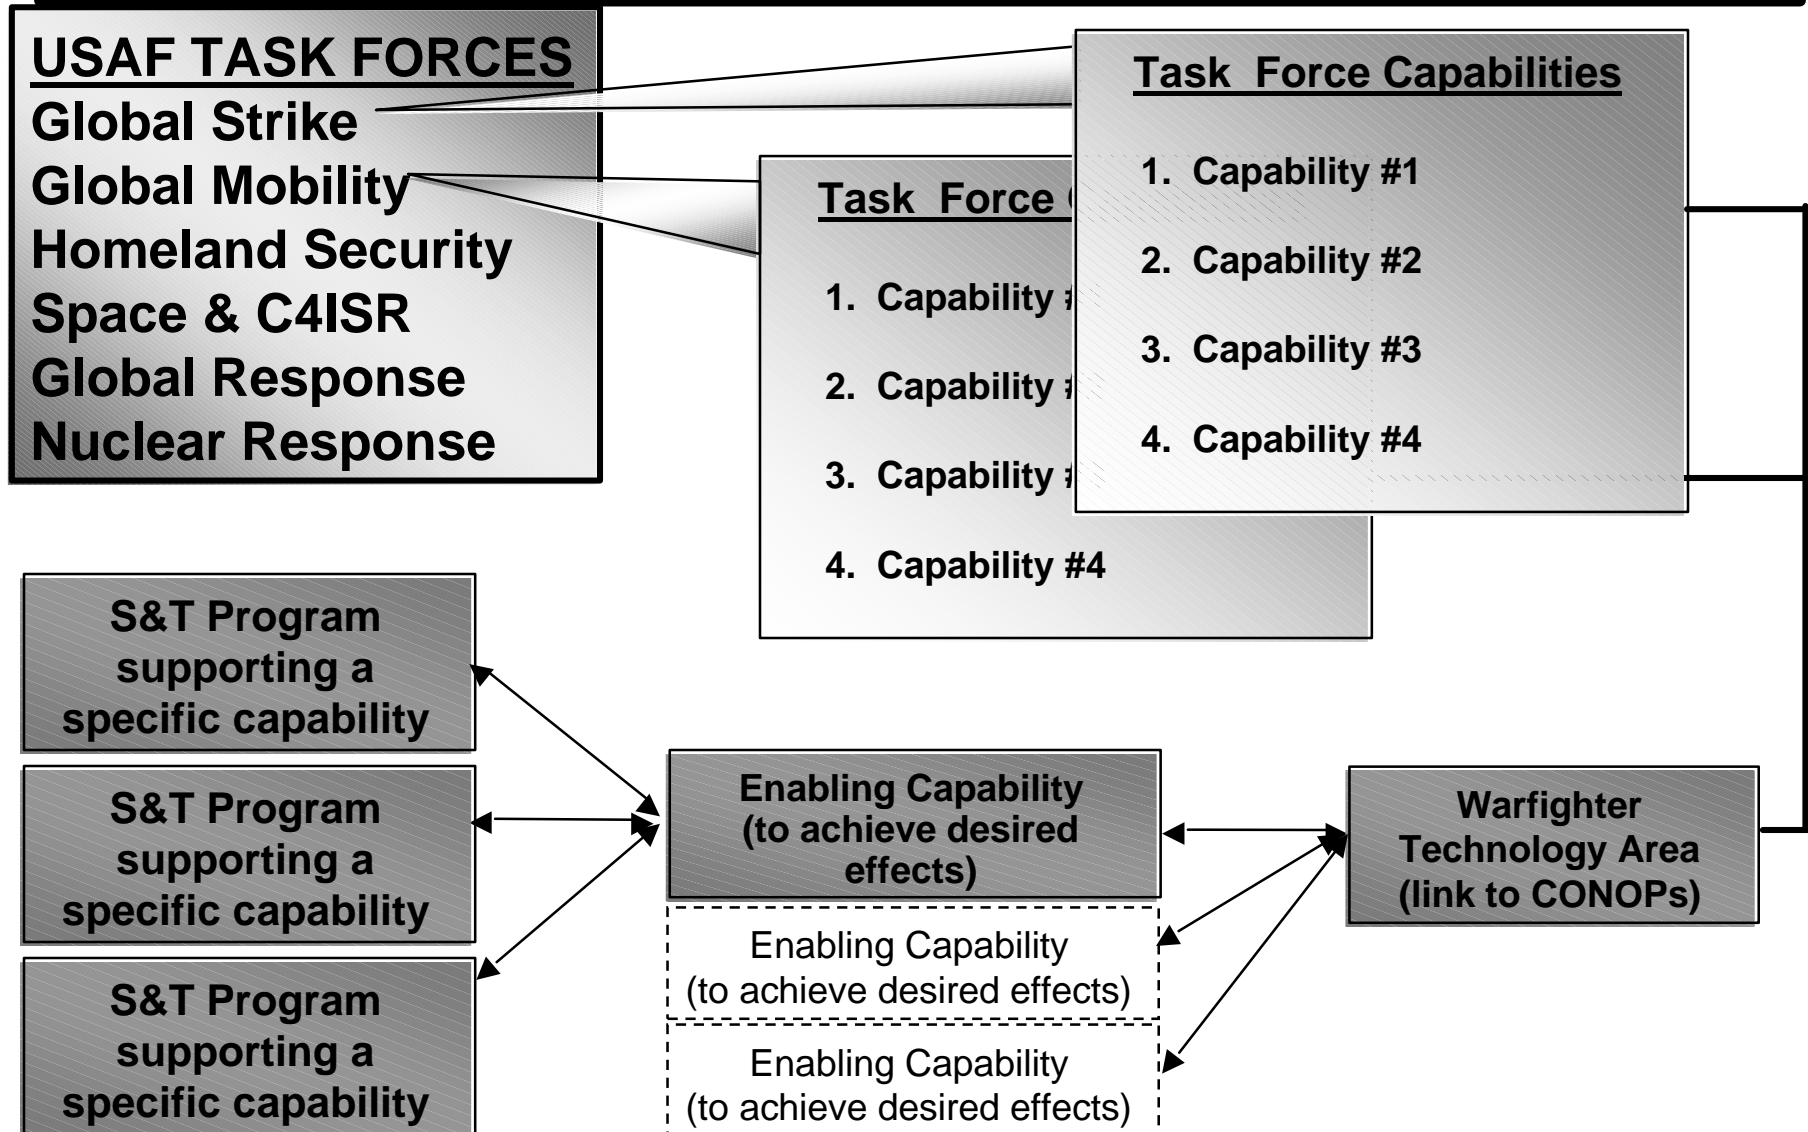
USAF TASK FORCES
Global Strike
Global Mobility
Homeland Security
Space & C4ISR
Global Response
Nuclear Response

Task Force Capabilities

1. Capability #1
2. Capability #2
3. Capability #3
4. Capability #4

Task Force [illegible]

1. Capability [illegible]
2. Capability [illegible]
3. Capability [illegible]
4. Capability #4

S&T Program supporting a specific capability

S&T Program supporting a specific capability

S&T Program supporting a specific capability

Enabling Capability (to achieve desired effects)

Enabling Capability (to achieve desired effects)

Enabling Capability (to achieve desired effects)

Warfighter Technology Area (link to CONOPs)